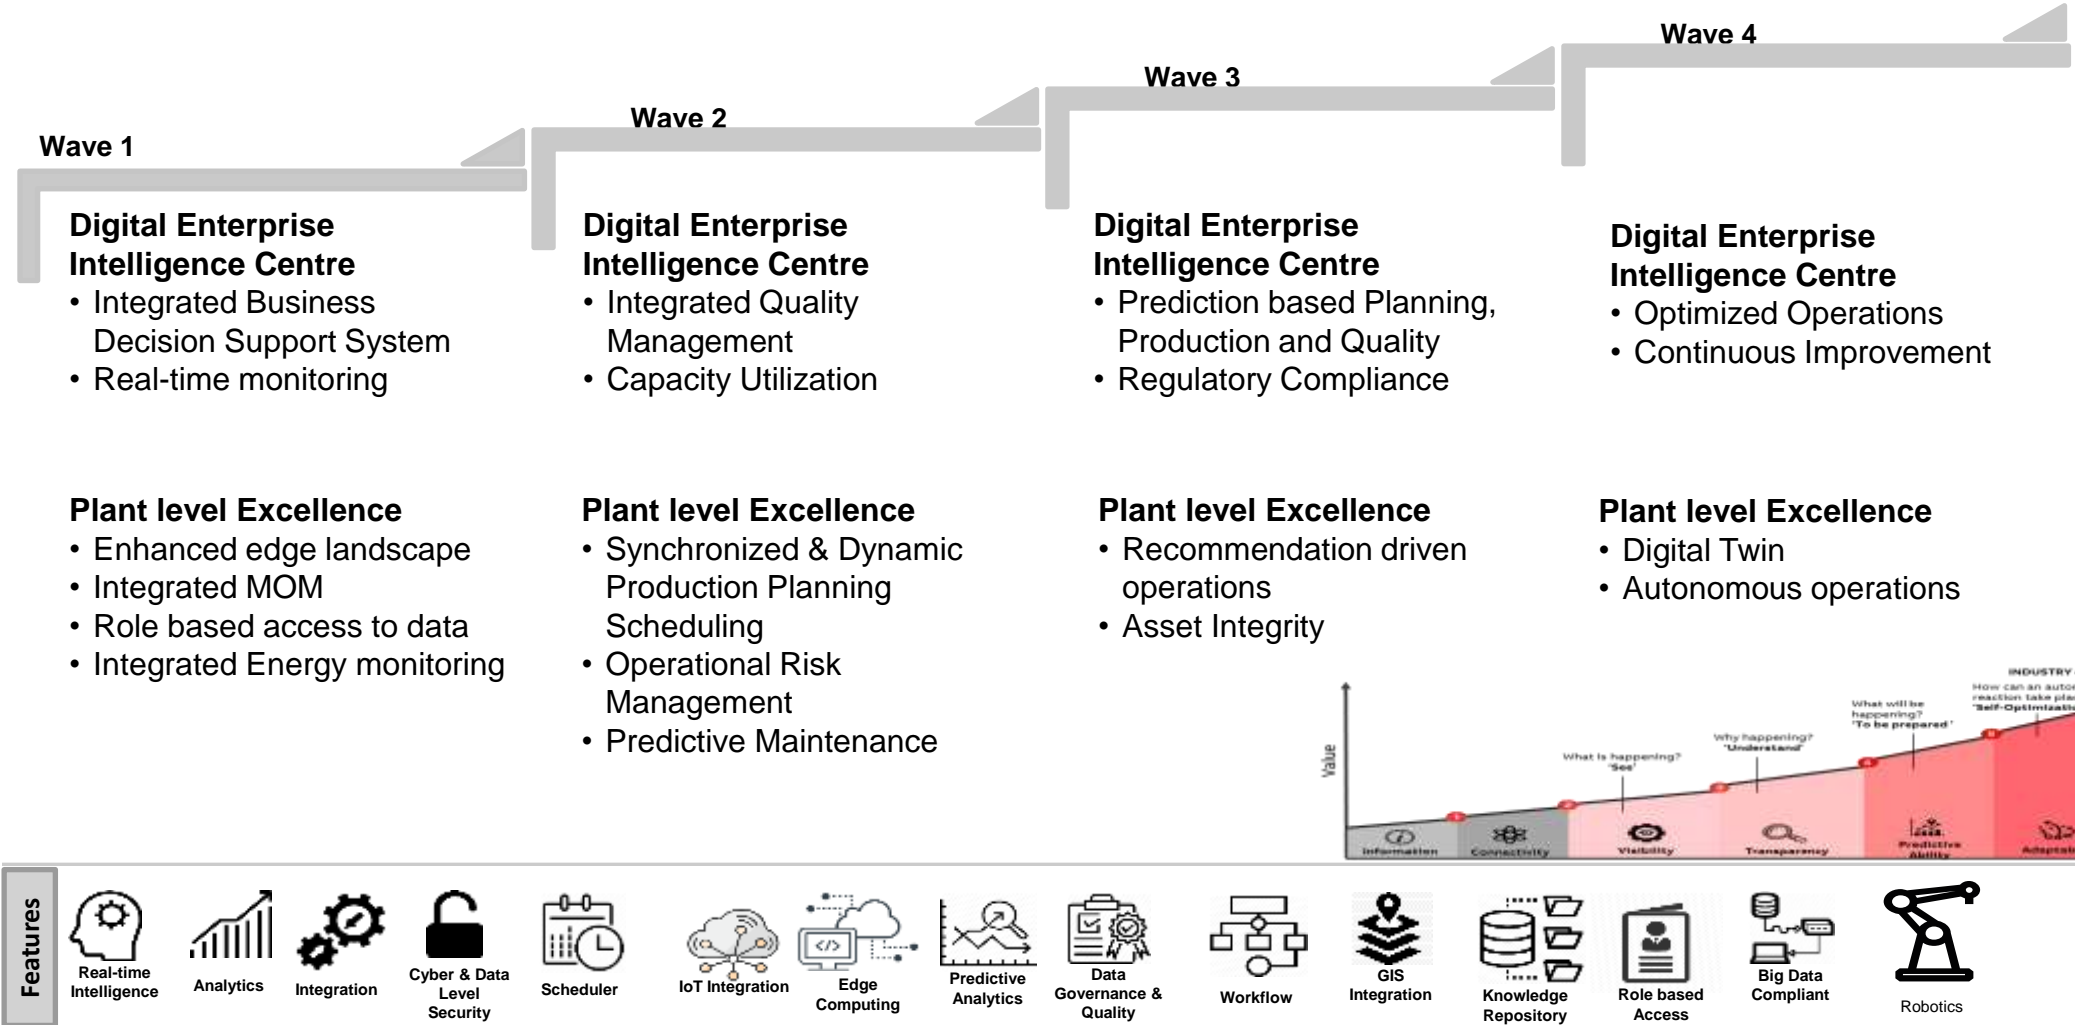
Wave 1

Digital Enterprise Intelligence Centre
• Integrated Business Decision Support System
• Real-time monitoring

Plant level Excellence
• Enhanced edge landscape
• Integrated MOM
• Role based access to data
• Integrated Energy monitoring

Wave 2

Digital Enterprise Intelligence Centre
• Integrated Quality Management
• Capacity Utilization

Plant level Excellence
• Synchronized & Dynamic Production Planning Scheduling
• Operational Risk Management
• Predictive Maintenance

Wave 3

Digital Enterprise Intelligence Centre
• Prediction based Planning, Production and Quality
• Regulatory Compliance

Plant level Excellence
• Recommendation driven operations
• Asset Integrity

Wave 4

Digital Enterprise Intelligence Centre
• Optimized Operations
• Continuous Improvement

Plant level Excellence
• Digital Twin
• Autonomous operations

Value
INDUSTRY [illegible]
How can an auto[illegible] reaction take pla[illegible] 'Self-Optimizati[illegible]'
What will be happening? 'To be prepared'
Why happening? 'Understand'
What is happening? 'See'
Information
Connectivity
Visibility
Transparency
Predictive Ability
Adapta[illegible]

Features
Real-time Intelligence
Analytics
Integration
Cyber & Data Level Security
Scheduler
IoT Integration
Edge Computing
Predictive Analytics
Data Governance & Quality
Workflow
GIS Integration
Knowledge Repository
Role based Access
Big Data Compliant
Robotics